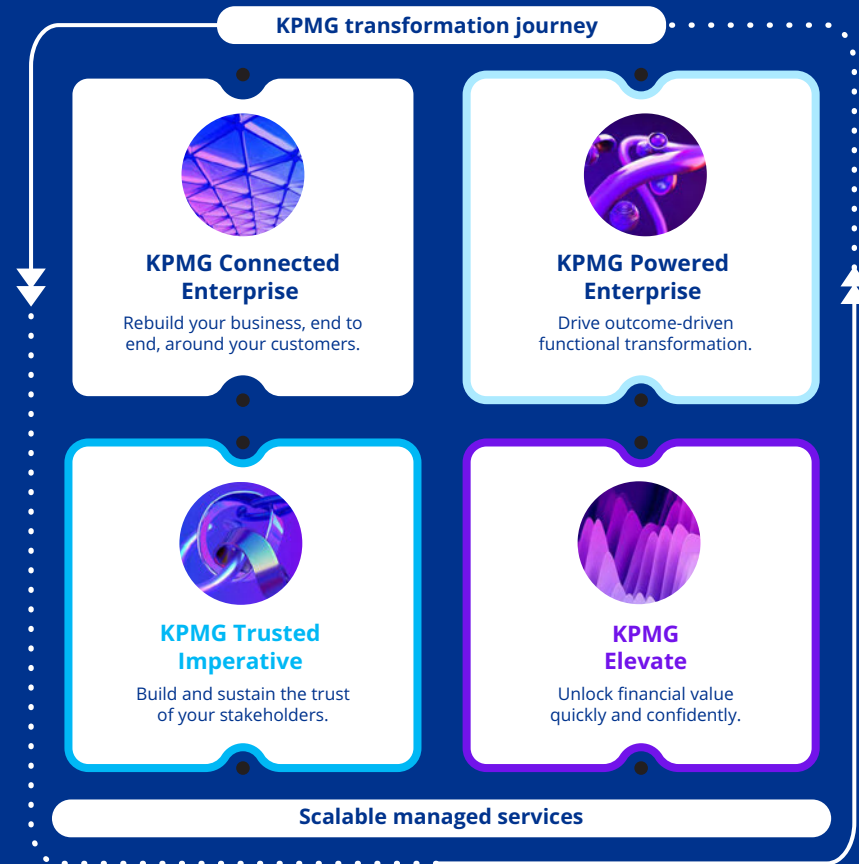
KPMG transformation journey

KPMG Connected Enterprise

Rebuild your business, end to end, around your customers.

KPMG Powered Enterprise

Drive outcome-driven functional transformation.

KPMG Trusted Imperative

Build and sustain the trust of your stakeholders.

KPMG Elevate

Unlock financial value quickly and confidently.

Scalable managed services